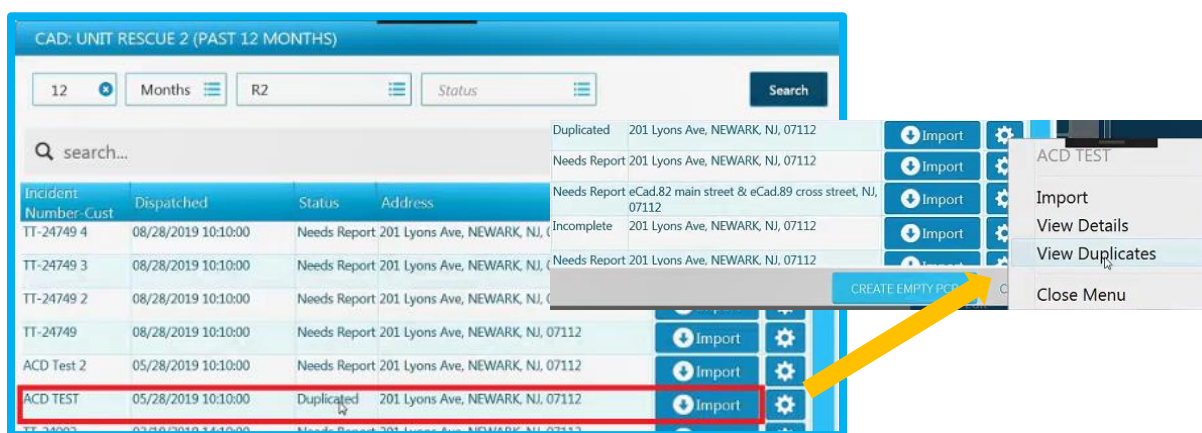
CAD: UNIT RESCUE 2 (PAST 12 MONTHS)

12 | Months | R2 | Status | Search

search...

| Incident Number-Cust | Dispatched | Status | Address | | |
|---|---|---|---|---|---|
| TT-24749 4 | 08/28/2019 10:10:00 | Needs Report | 201 Lyons Ave, NEWARK, NJ, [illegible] | | |
| TT-24749 3 | 08/28/2019 10:10:00 | Needs Report | 201 Lyons Ave, NEWARK, NJ, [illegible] | | |
| TT-24749 2 | 08/28/2019 10:10:00 | Needs Report | 201 Lyons Ave, NEWARK, NJ, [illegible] | | |
| TT-24749 | 08/28/2019 10:10:00 | Needs Report | 201 Lyons Ave, NEWARK, NJ, 07112 | Import | |
| ACD Test 2 | 05/28/2019 10:10:00 | Needs Report | 201 Lyons Ave, NEWARK, NJ, 07112 | Import | |
| ACD TEST | 05/28/2019 10:10:00 | Duplicated | 201 Lyons Ave, NEWARK, NJ, 07112 | Import | |

| | | |
|---|---|---|
| Duplicated | 201 Lyons Ave, NEWARK, NJ, 07112 | Import |
| Needs Report | 201 Lyons Ave, NEWARK, NJ, 07112 | Import |
| Needs Report | eCad.82 main street & eCad.89 cross street, NJ, 07112 | Import |
| Incomplete | 201 Lyons Ave, NEWARK, NJ, 07112 | Import |
| Needs Report | 201 Lyons Ave, NEWARK, NJ, 07112 | |

CREATE EMPTY PCR

ACD TEST
Import
View Details
View Duplicates
Close Menu